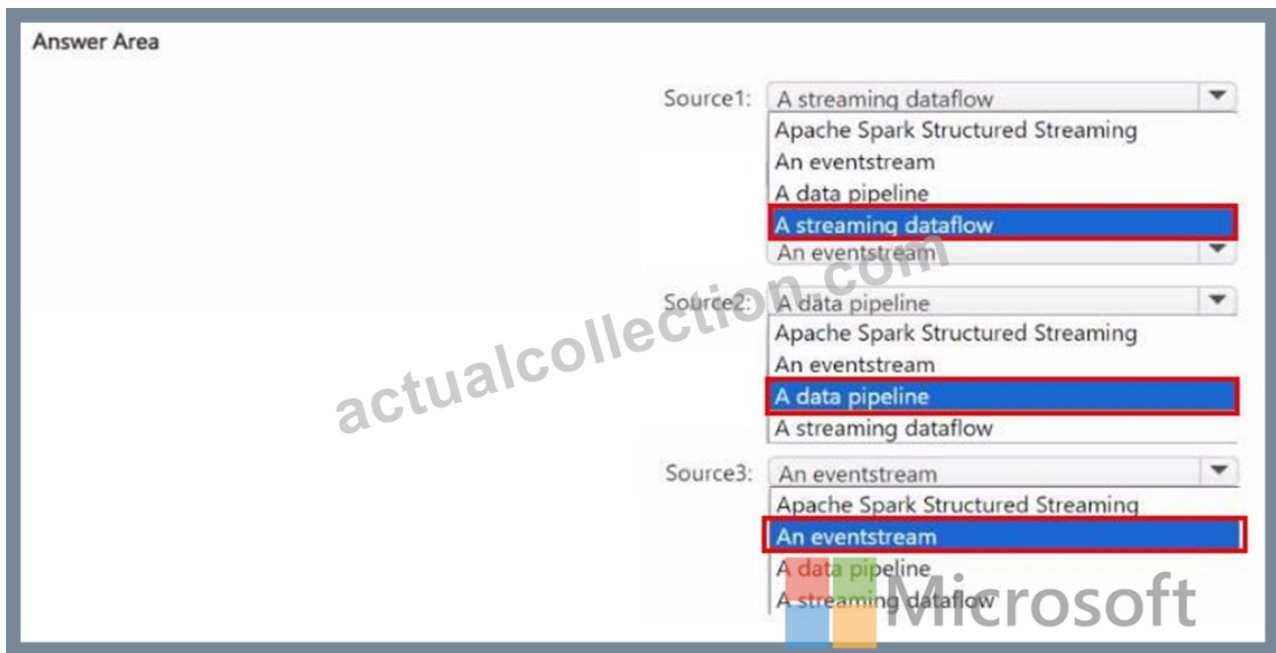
Answer Area

Source1: A streaming dataflow
Apache Spark Structured Streaming
An eventstream
A data pipeline
A streaming dataflow
An eventstream

Source2: A data pipeline
Apache Spark Structured Streaming
An eventstream
A data pipeline
A streaming dataflow

Source3: An eventstream
Apache Spark Structured Streaming
An eventstream
A data pipeline
A streaming dataflow

actualcollection.com

Microsoft